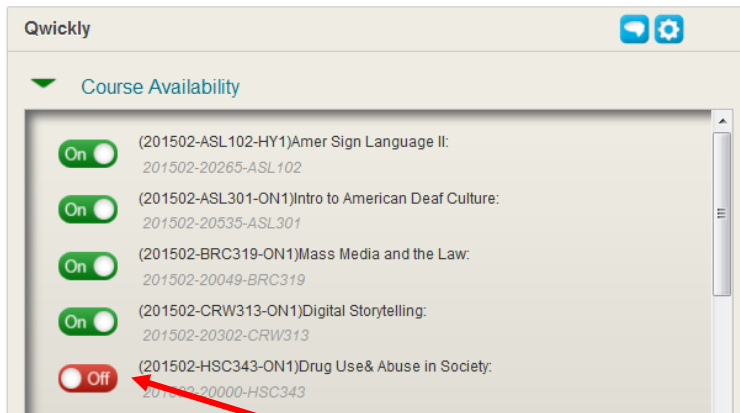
Qwickly

Course Availability

On (201502-ASL102-HY1)Amer Sign Language II:
201502-20265-ASL102

On (201502-ASL301-ON1)Intro to American Deaf Culture:
201502-20535-ASL301

On (201502-BRC319-ON1)Mass Media and the Law:
201502-20049-BRC319

On (201502-CRW313-ON1)Digital Storytelling:
201502-20302-CRW313

Off (201502-HSC343-ON1)Drug Use& Abuse in Society:
201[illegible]-20000-HSC343